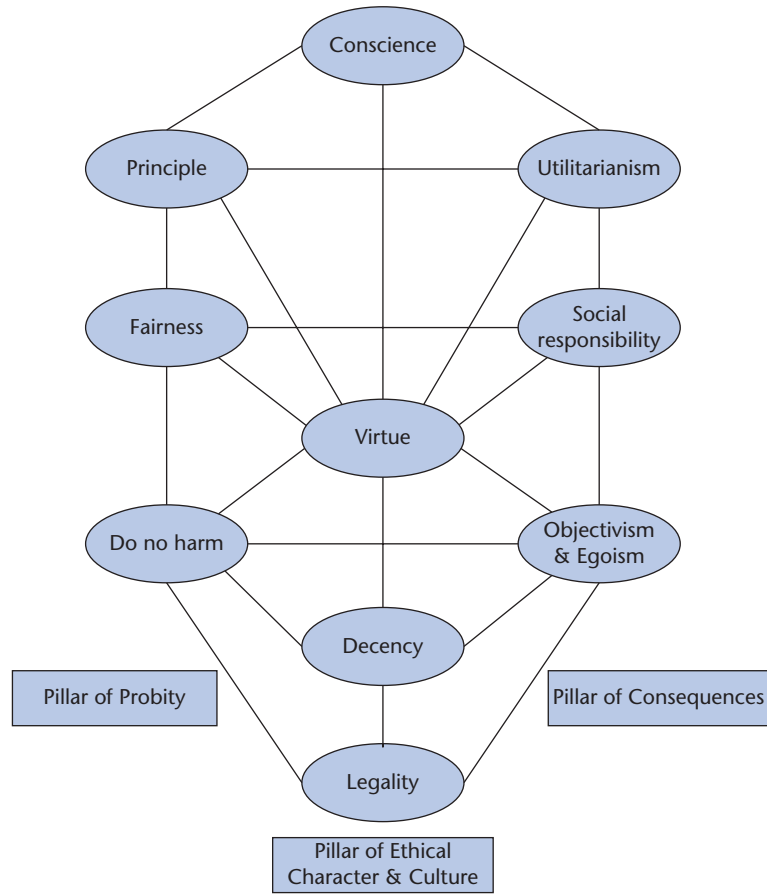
Conscience

Principle

Utilitarianism

Fairness

Social responsibility

Virtue

Do no harm

Objectivism & Egoism

Decency

Pillar of Probity

Pillar of Consequences

Legality

Pillar of Ethical Character & Culture